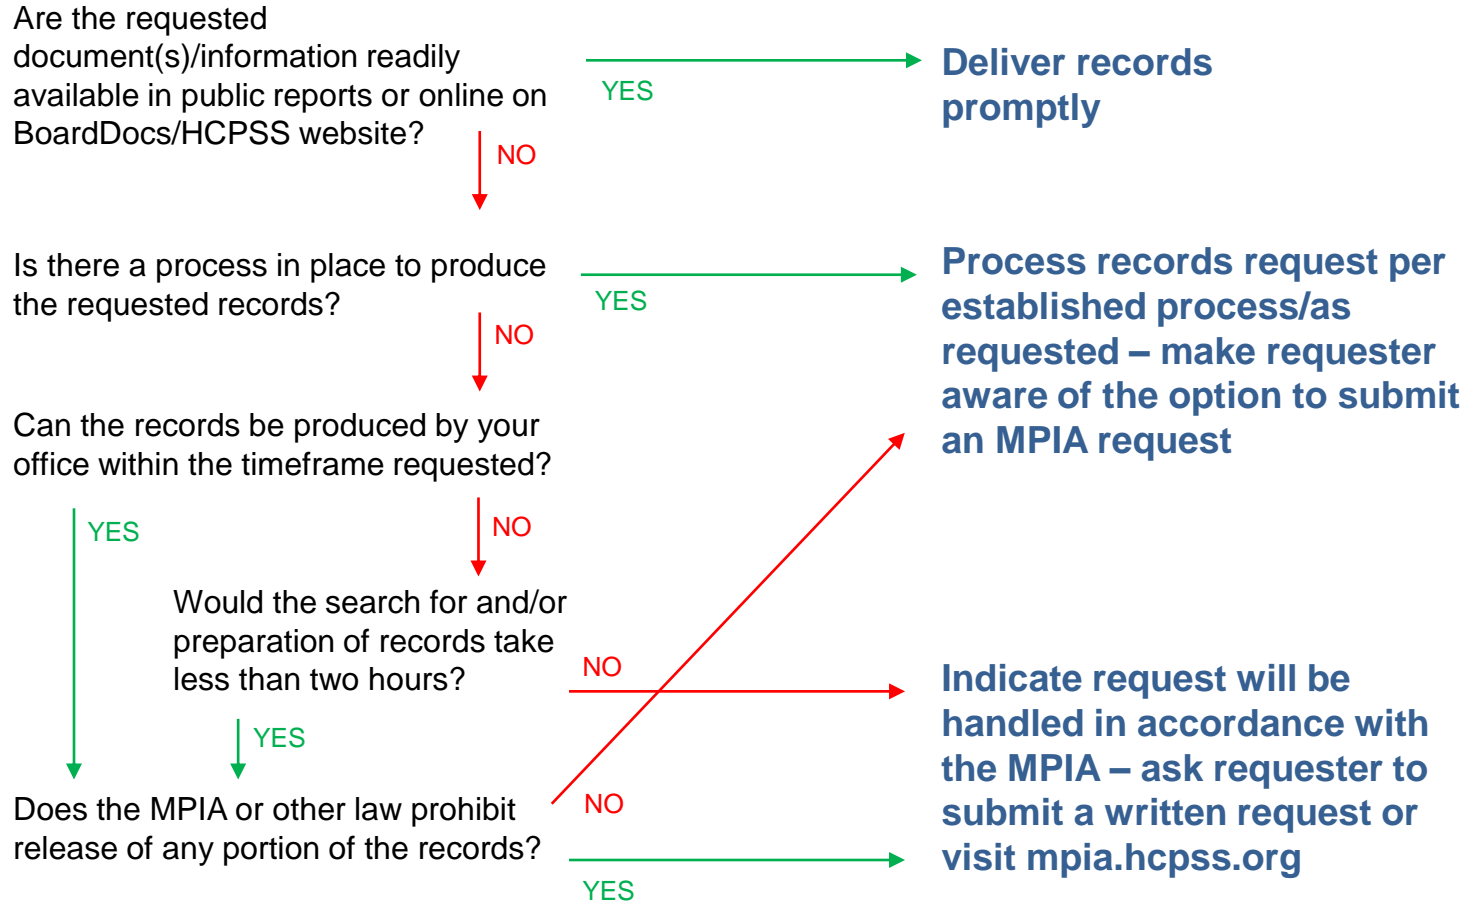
Are the requested document(s)/information readily available in public reports or online on BoardDocs/HCPSS website?

YES

Deliver records promptly

NO

Is there a process in place to produce the requested records?

YES

Process records request per established process/as requested – make requester aware of the option to submit an MPIA request

NO

Can the records be produced by your office within the timeframe requested?

YES

NO

Would the search for and/or preparation of records take less than two hours?

NO

YES

Indicate request will be handled in accordance with the MPIA – ask requester to submit a written request or visit mpia.hcpss.org

Does the MPIA or other law prohibit release of any portion of the records?

NO

YES